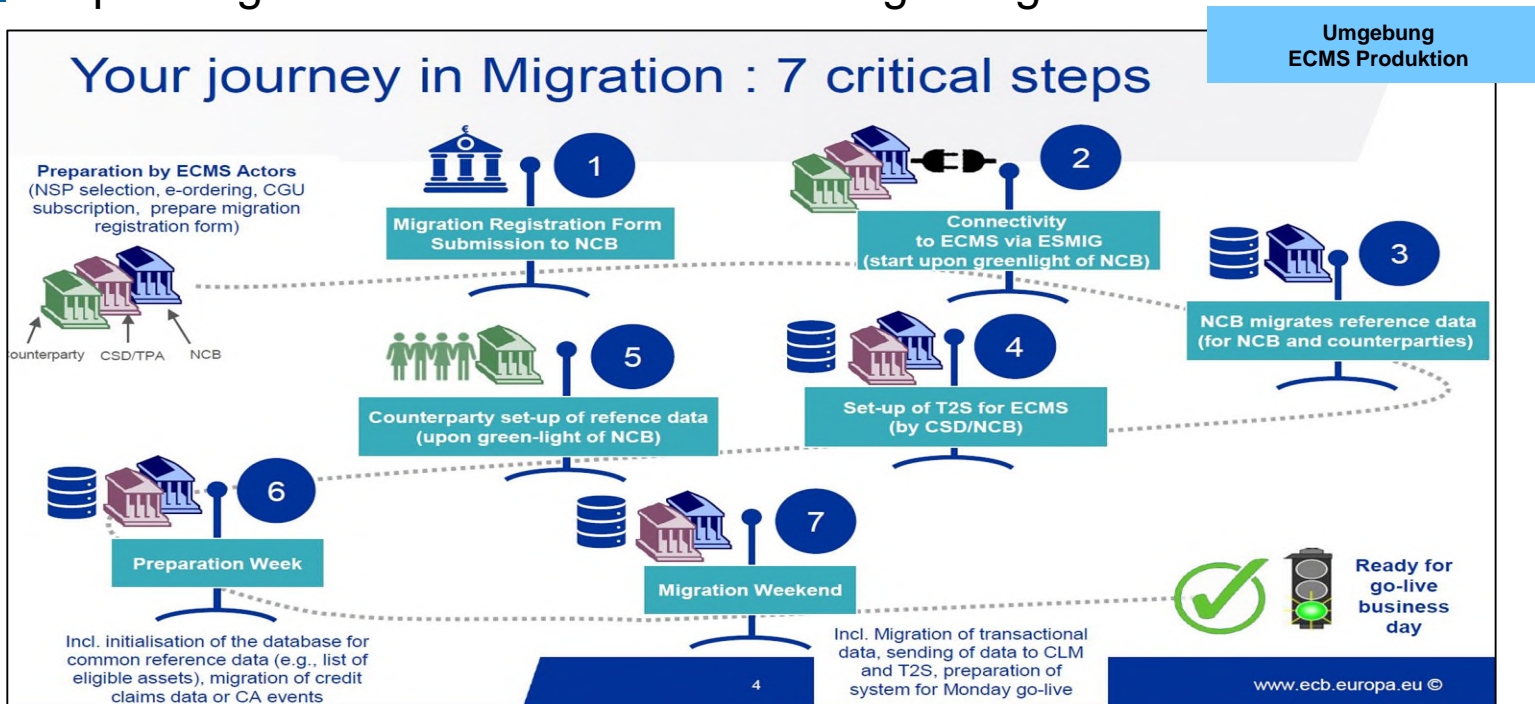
Umgebung
ECMS Produktion

Your journey in Migration : 7 critical steps

Preparation by ECMS Actors
(NSP selection, e-ordering, CGU subscription, prepare migration registration form)

ounterparty CSD/TPA NCB

1
Migration Registration Form Submission to NCB

2
Connectivity to ECMS via ESMIG (start upon greenlight of NCB)

3
NCB migrates reference data (for NCB and counterparties)

4
Set-up of T2S for ECMS (by CSD/NCB)

5
Counterparty set-up of refence data (upon green-light of NCB)

6
Preparation Week

Incl. initialisation of the database for common reference data (e.g., list of eligible assets), migration of credit claims data or CA events

7
Migration Weekend

Incl. Migration of transactional data, sending of data to CLM and T2S, preparation of system for Monday go-live

Ready for go-live business day

4

www.ecb.europa.eu ©